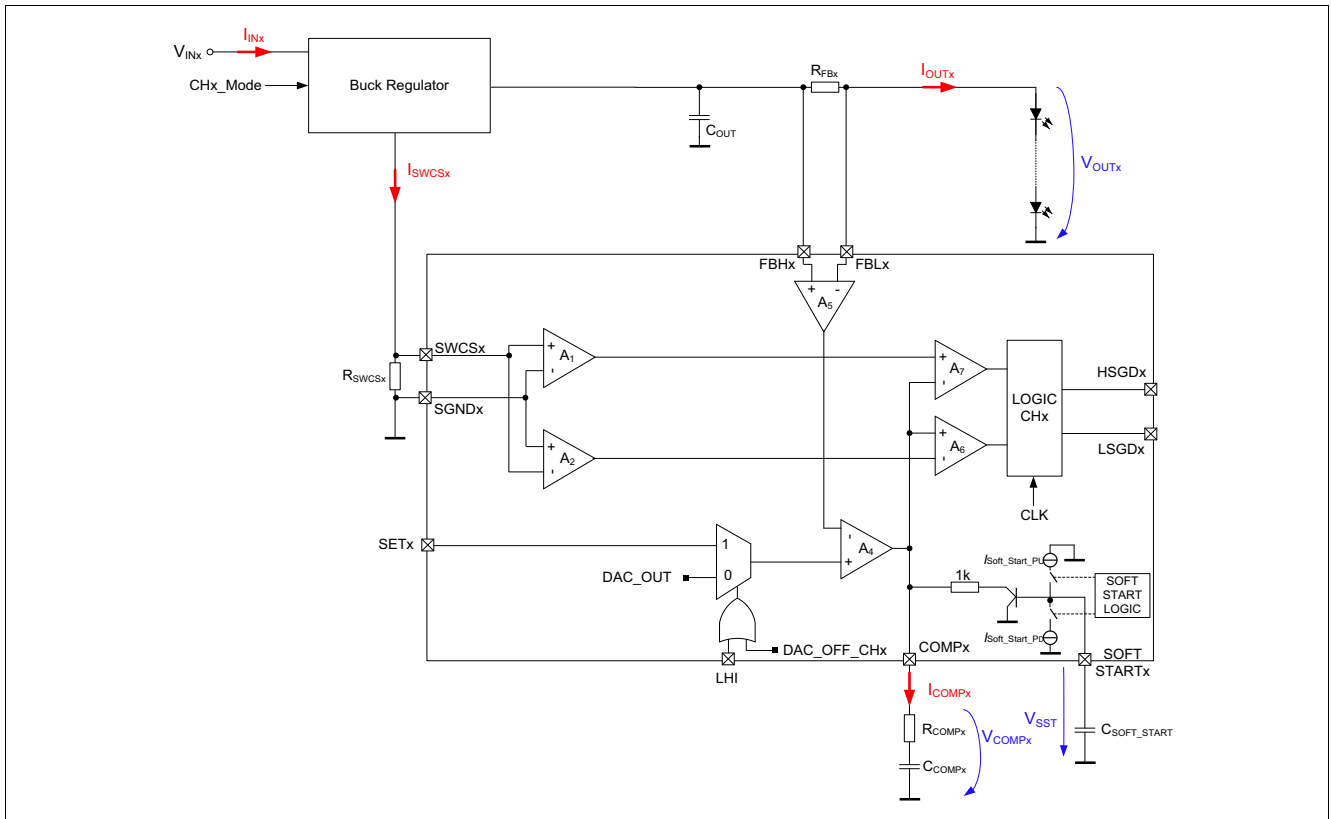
$V_{INx}$
$I_{INx}$
CHx_Mode
Buck Regulator
$I_{SWCSx}$
$C_{OUT}$
$R_{FBx}$
$I_{OUTx}$
$V_{OUTx}$
FBHx
FBLx
+
-
$A_5$
$R_{SWCSx}$
SWCSx
SGNDx
+
-
$A_1$
+
-
$A_2$
+
-
$A_7$
+
-
$A_6$
LOGIC CHx
HSGDx
LSGDx
CLK
SETx
1
0
DAC_OUT
-
+
$A_4$
$I_{Soft\_Start\_PU}$
1k
SOFT START LOGIC
$I_{Soft\_Start\_PD}$
DAC_OFF_CHx
LHI
COMPx
SOFT STARTx
$I_{COMPx}$
$V_{SST}$
$R_{COMPx}$
$V_{COMPx}$
$C_{COMPx}$
$C_{SOFT\_START}$